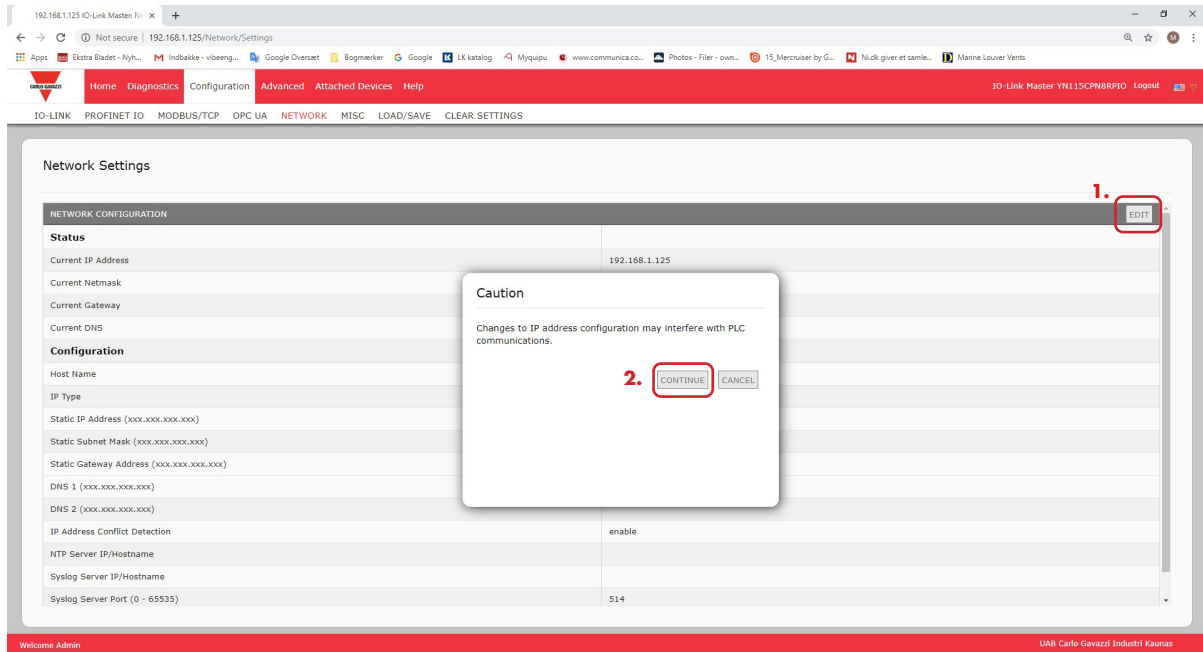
192.168.1.125 IO-Link Master: N ×

Not secure | 192.168.1.125/Network/Settings

Apps Ekstra Bladet - Nyh... Indbakke - vibeeng... Google Oversæt Bogmærker Google LK katalog Myquipu www.communica.co... Photos - Filer - own... 15_Mercruiser by G... Ni.dk giver et samle... Marine Louver Vents

CARLO GAVAZZI

Home Diagnostics Configuration Advanced Attached Devices Help

IO-Link Master YN115CPN8RPIO Logout

IO-LINK PROFINET IO MODBUS/TCP OPC UA NETWORK MISC LOAD/SAVE CLEAR SETTINGS

Network Settings

1.

NETWORK CONFIGURATION EDIT

| Status | |
|---|---|
| Current IP Address | 192.168.1.125 |
| Current Netmask | |
| Current Gateway | |
| Current DNS | |
| Configuration | |
| Host Name | |
| IP Type | |
| Static IP Address (xxx.xxx.xxx.xxx) | |
| Static Subnet Mask (xxx.xxx.xxx.xxx) | |
| Static Gateway Address (xxx.xxx.xxx.xxx) | |
| DNS 1 (xxx.xxx.xxx.xxx) | |
| DNS 2 (xxx.xxx.xxx.xxx) | |
| IP Address Conflict Detection | enable |
| NTP Server IP/Hostname | |
| Syslog Server IP/Hostname | |
| Syslog Server Port (0 - 65535) | 514 |

Caution

Changes to IP address configuration may interfere with PLC communications.

2. CONTINUE CANCEL

Welcome Admin

UAB Carlo Gavazzi Industri Kaunas